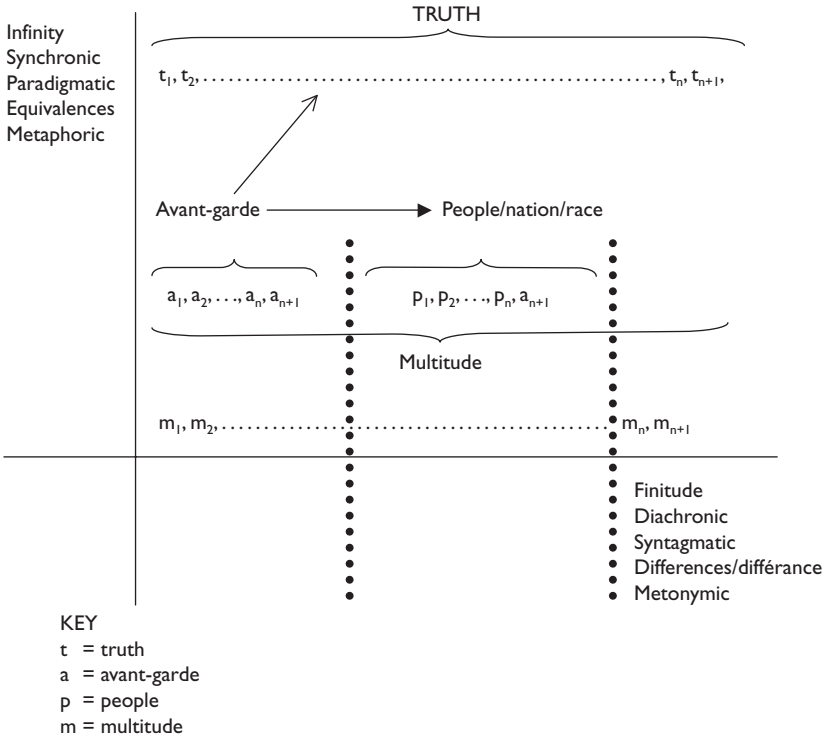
Infinity
Synchronic
Paradigmatic
Equivalences
Metaphoric

TRUTH

$t_1, t_2, \ldots \ldots, t_n, t_{n+1},$

Avant-garde → People/nation/race

$a_1, a_2, \ldots, a_n, a_{n+1}$

$p_1, p_2, \ldots, p_n, a_{n+1}$

Multitude

$m_1, m_2, \ldots \ldots m_n, m_{n+1}$

Finitude
Diachronic
Syntagmatic
Differences/différance
Metonymic

KEY
t = truth
a = avant-garde
p = people
m = multitude